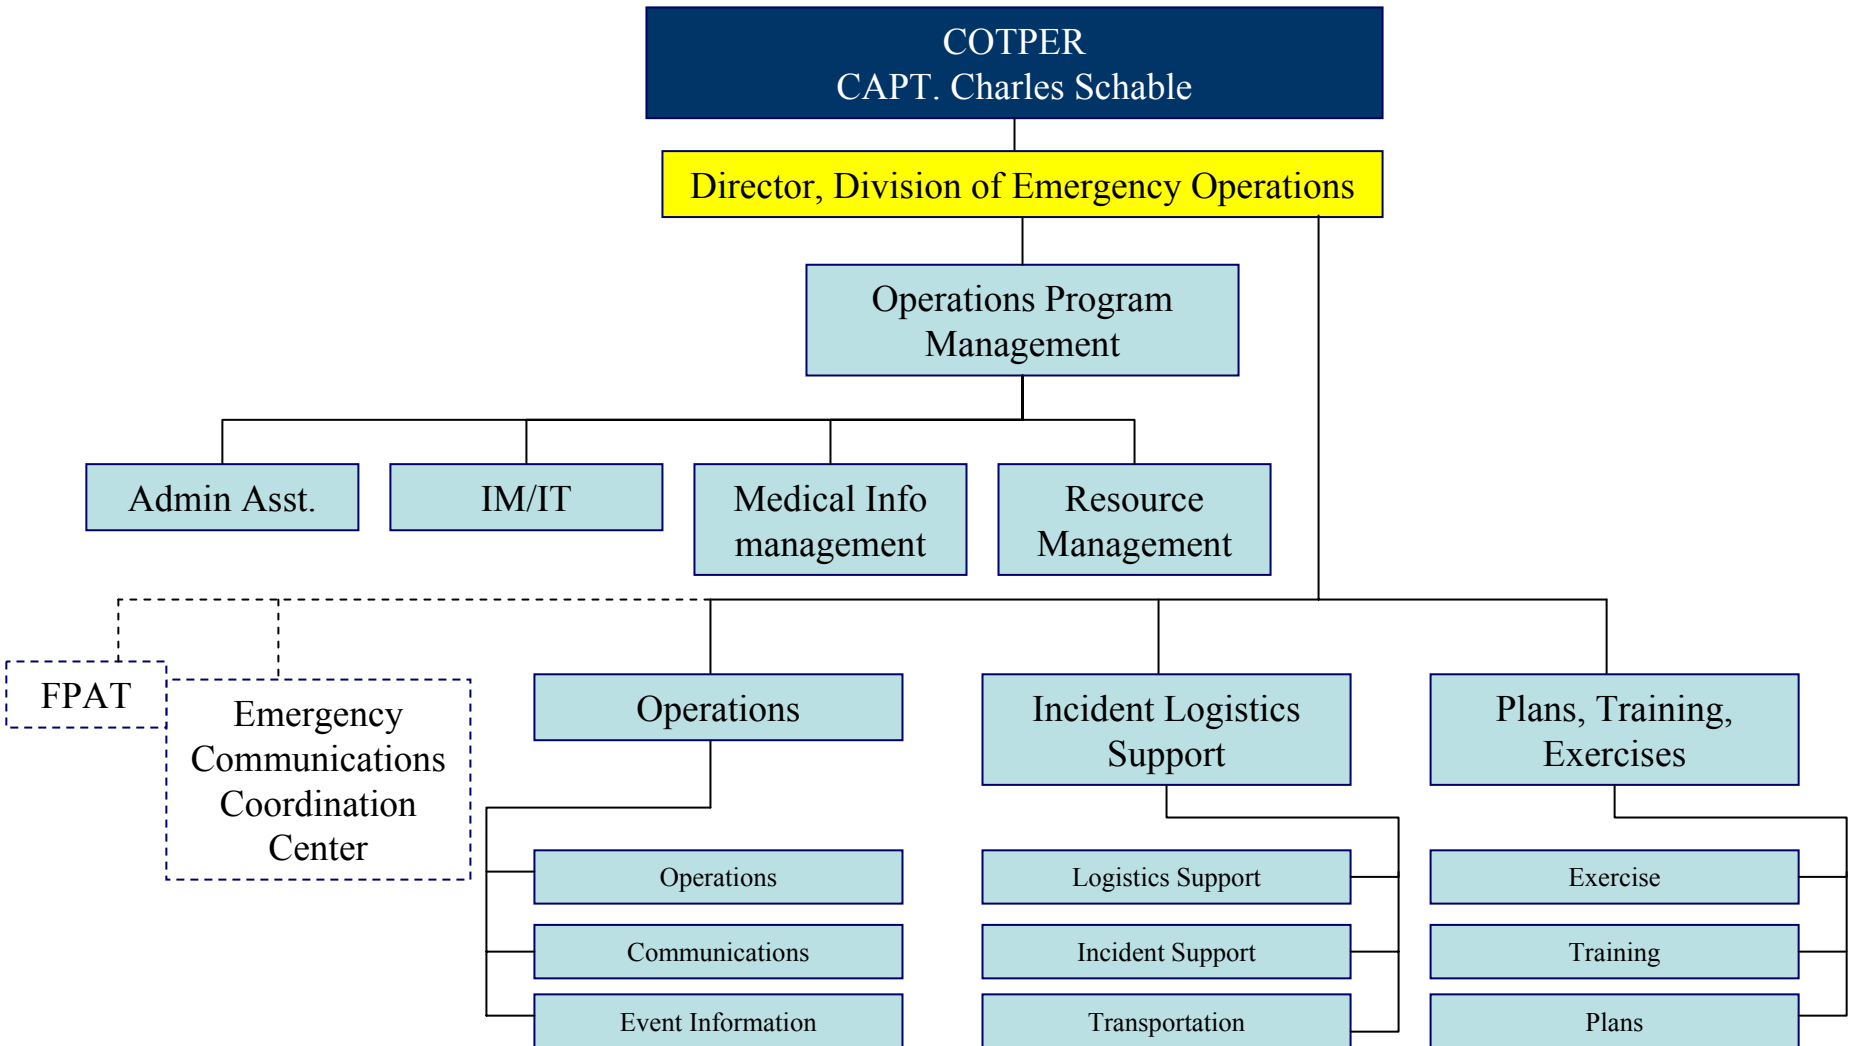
COTPER
CAPT. Charles Schable

Director, Division of Emergency Operations

Operations Program Management

Admin Asst.

IM/IT

Medical Info management

Resource Management

FPAT

Emergency Communications Coordination Center

Operations

Incident Logistics Support

Plans, Training, Exercises

Operations

Communications

Event Information

Logistics Support

Incident Support

Transportation

Exercise

Training

Plans